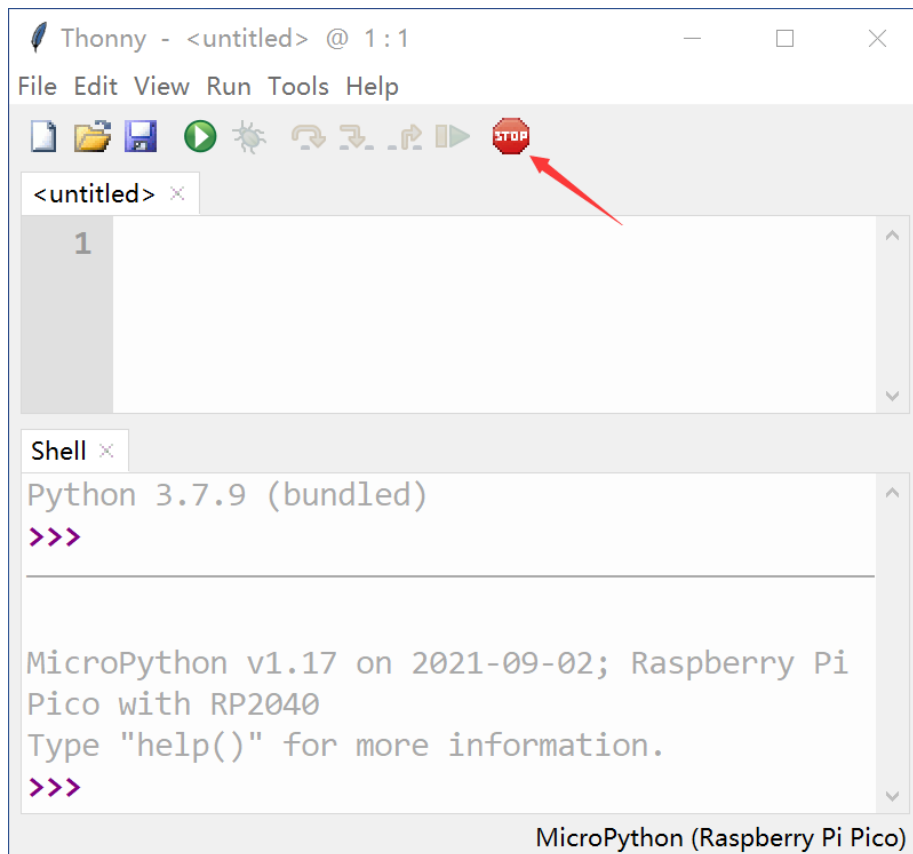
Thonny - <untitled> @ 1 : 1

File Edit View Run Tools Help

STOP

<untitled> ×

1

Shell ×

Python 3.7.9 (bundled)
>>>

MicroPython v1.17 on 2021-09-02; Raspberry Pi Pico with RP2040
Type "help()" for more information.
>>>

MicroPython (Raspberry Pi Pico)